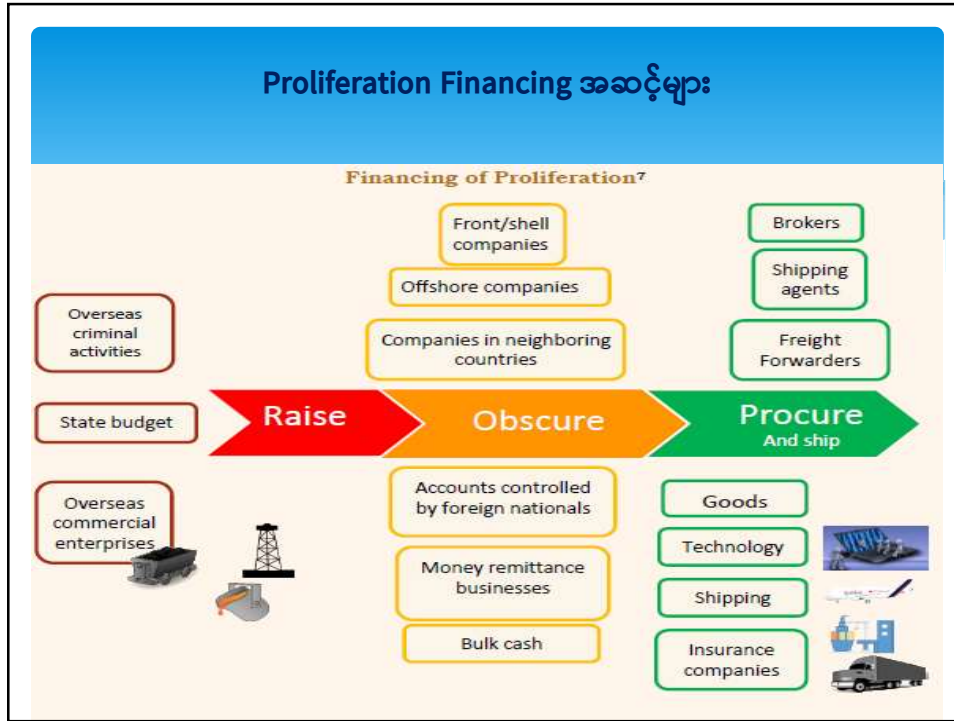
Proliferation Financing အဆင့်များ

Financing of Proliferation⁷

Overseas criminal activities

State budget

Overseas commercial enterprises

Raise

Front/shell companies

Offshore companies

Companies in neighboring countries

Obscure

Accounts controlled by foreign nationals

Money remittance businesses

Bulk cash

Brokers

Shipping agents

Freight Forwarders

Procure
And ship

Goods

Technology

Shipping

Insurance companies